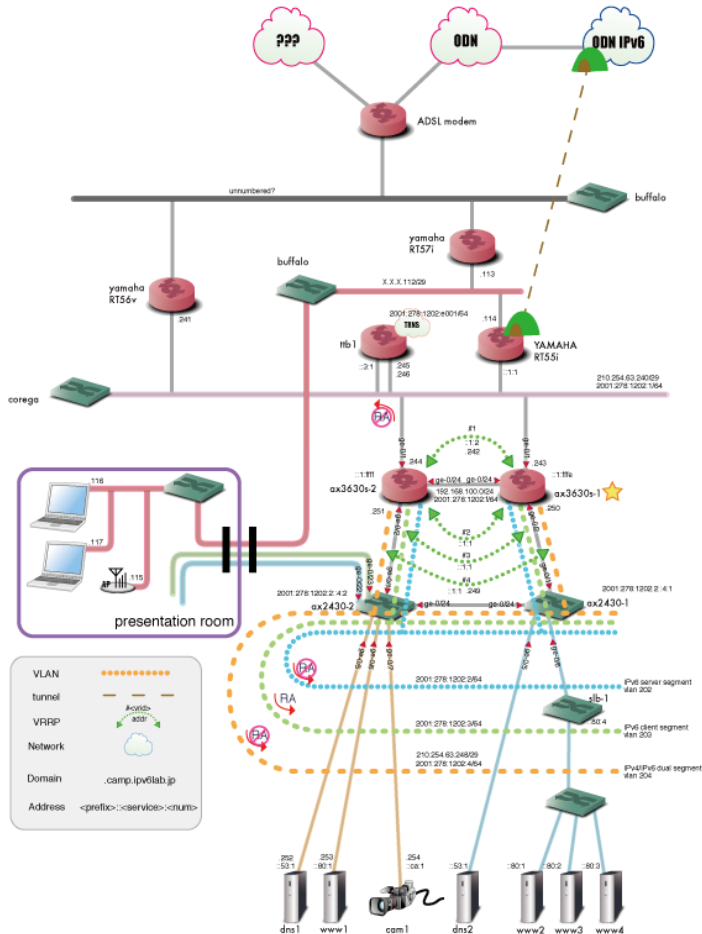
???

ODN

ODN IPv6

ADSL modem

unnumbered?

buffalo

yamaha RT57i

.113

yamaha RT56v

.241

buffalo

X.X.X.112/29

2001:278:1202:e001/64

TRNS

.114

ttb1

YAMAHA RT55i

::2:1

.245

.246

::1:1

210.254.63.240/29

2001:278:1202:1/64

corega

RA

ge-0/01

ge-0/01

#1

::1:2

.242

.244

.243

::1:fff

ge-0/24

ge-0/24

::1:fffe

ax3630s-2

192.168.100.0/24

2001:278:1202:f/64

ax3630s-1

.116

.251

.250

.117

#2

::1:1

#3

::1:1

AP

.115

#4

::1:1 .249

2001:278:1202:2:4:2

2001:278:1202:2:4:1

ax2430-2

ge-0/24

ge-0/24

ax2430-1

presentation room

VLAN

tunnel

VRRP

#<vrid>

addr

Network

Domain .camp.ipv6lab.jp

Address <prefix>::<service>:<num>

RA

2001:278:1202:2/64

IPv6 server segment vlan 202

RA

slb-1

::80:4

2001:278:1202:3/64

IPv6 client segment vlan 203

RA

210.254.63.248/29

2001:278:1202:4/64

IPv4/IPv6 dual segment vlan 204

.252

::53:1

.253

::80:1

.254

::ca:1

::53:1

::80:1

::80:2

::80:3

dns1

www1

cam1

dns2

www2

www3

www4